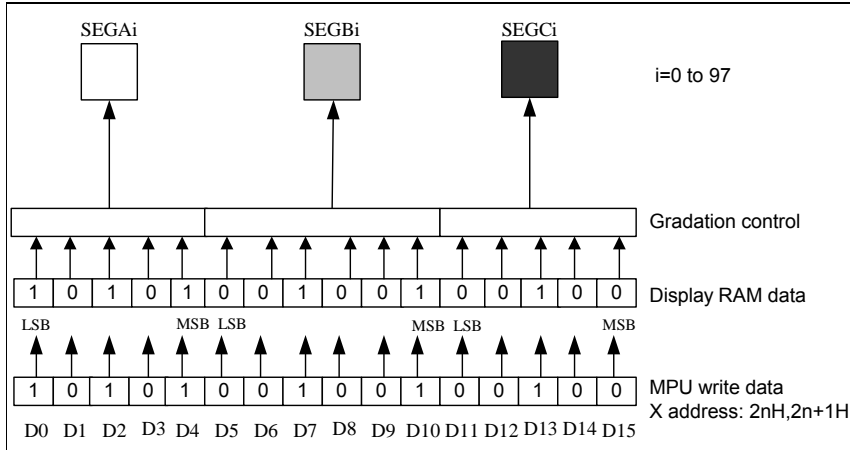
SEGAi

SEGBi

SEGCi

i=0 to 97

Gradation control

| 1 | 0 | 1 | 0 | 1 | 0 | 0 | 1 | 0 | 0 | 1 | 0 | 0 | 1 | 0 | 0 |
|---|---|---|---|---|---|---|---|---|---|---|---|---|---|---|---|

Display RAM data

LSB MSB LSB MSB LSB MSB

| 1 | 0 | 1 | 0 | 1 | 0 | 0 | 1 | 0 | 0 | 1 | 0 | 0 | 1 | 0 | 0 |
|---|---|---|---|---|---|---|---|---|---|---|---|---|---|---|---|

MPU write data
X address: 2nH,2n+1H

D0 D1 D2 D3 D4 D5 D6 D7 D8 D9 D10 D11 D12 D13 D14 D15